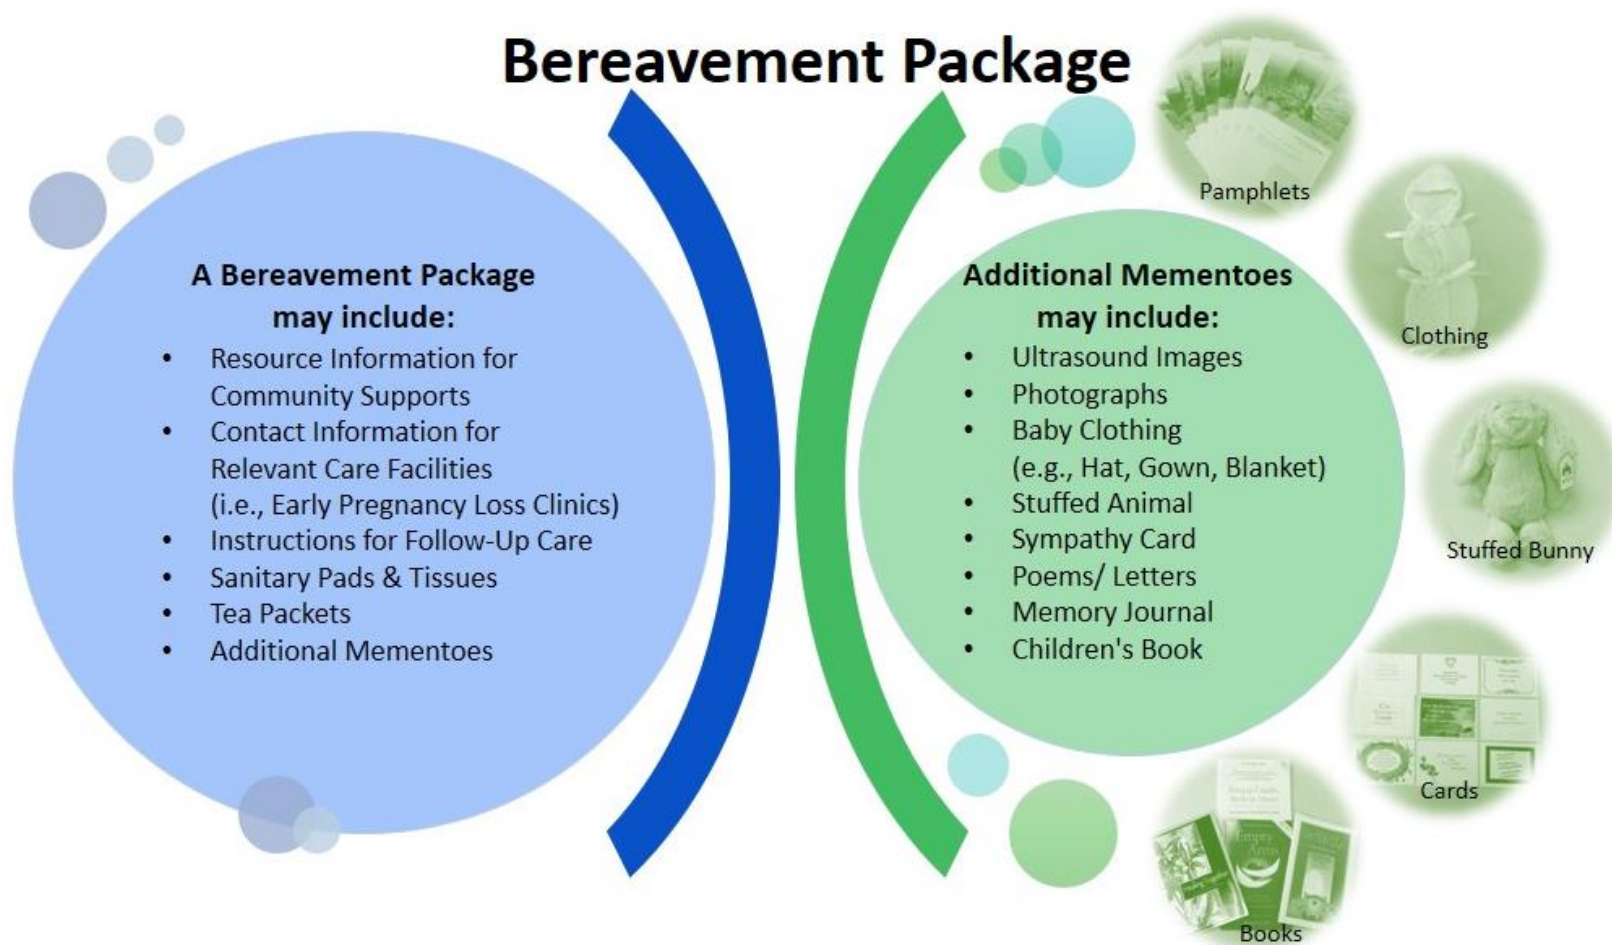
Bereavement Package

A Bereavement Package may include:
- Resource Information for Community Supports
- Contact Information for Relevant Care Facilities (i.e., Early Pregnancy Loss Clinics)
- Instructions for Follow-Up Care
- Sanitary Pads & Tissues
- Tea Packets
- Additional Mementoes

Additional Mementoes may include:
- Ultrasound Images
- Photographs
- Baby Clothing (e.g., Hat, Gown, Blanket)
- Stuffed Animal
- Sympathy Card
- Poems/ Letters
- Memory Journal
- Children's Book

Pamphlets

Clothing

Stuffed Bunny

Cards

Books